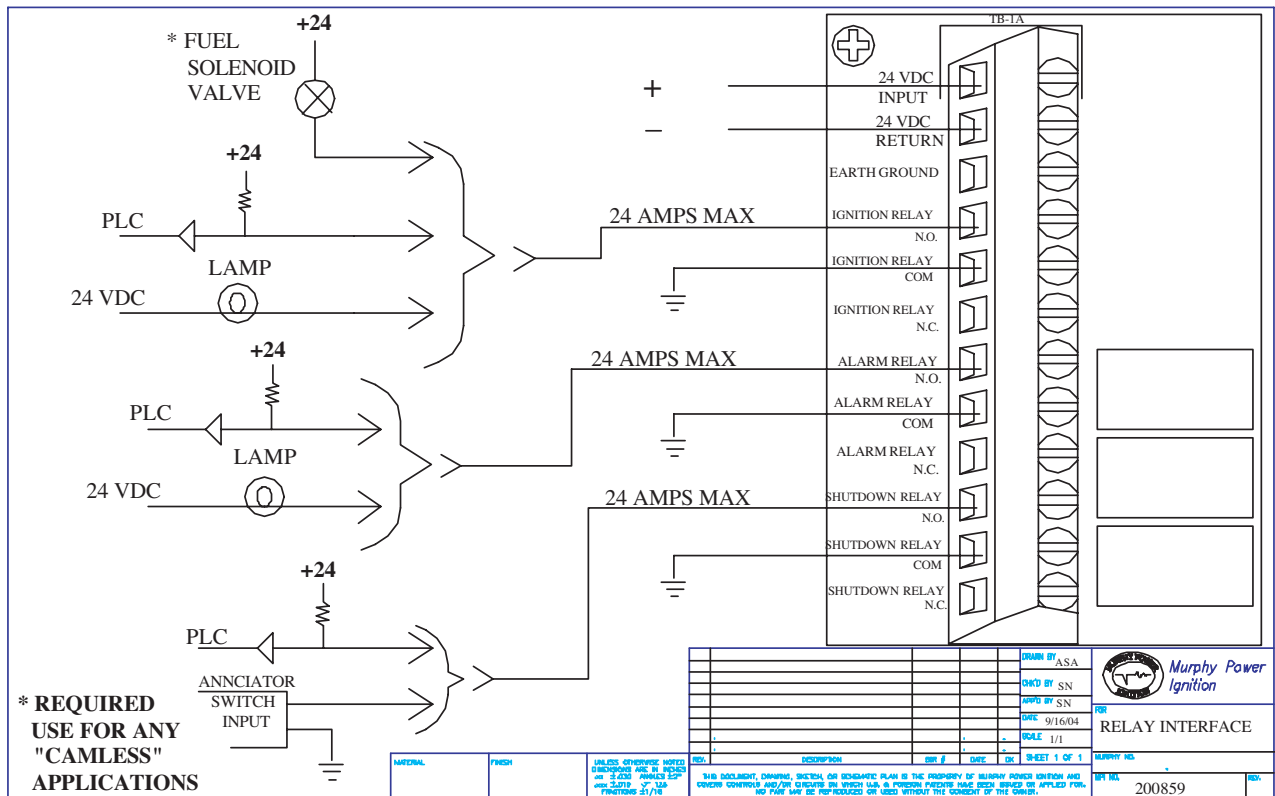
* FUEL SOLENOID VALVE
+24
+24
PLC
LAMP
24 VDC
+24
PLC
LAMP
24 VDC
+24
PLC
ANNCIATOR SWITCH INPUT
* REQUIRED USE FOR ANY "CAMLESS" APPLICATIONS
+
–
24 AMPS MAX
24 AMPS MAX
24 AMPS MAX
TB-1A
24 VDC INPUT
24 VDC RETURN
EARTH GROUND
IGNITION RELAY N.O.
IGNITION RELAY COM
IGNITION RELAY N.C.
ALARM RELAY N.O.
ALARM RELAY COM
ALARM RELAY N.C.
SHUTDOWN RELAY N.O.
SHUTDOWN RELAY COM
SHUTDOWN RELAY N.C.
DRAWN BY ASA
CHK'D BY SN
APP'D BY SN
DATE 9/16/04
SCALE 1/1
SHEET 1 OF 1
Murphy Power Ignition
FOR
RELAY INTERFACE
MURPHY NO.
DWG NO.
200859
REV.
MATERIAL
FINISH
UNLESS OTHERWISE NOTED DIMENSIONS ARE IN INCHES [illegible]
REV.
DESCRIPTION
ECN #
DATE
OK
THIS DOCUMENT, DRAWING, SKETCH, OR SCHEMATIC PLAN IS THE PROPERTY OF MURPHY POWER IGNITION AND COVERS CONTROLS AND/OR CIRCUITS ON WHICH U.S. & FOREIGN PATENTS HAVE BEEN ISSUED OR APPLIED FOR. NO PART MAY BE REPRODUCED OR USED WITHOUT THE CONSENT OF THE OWNER.